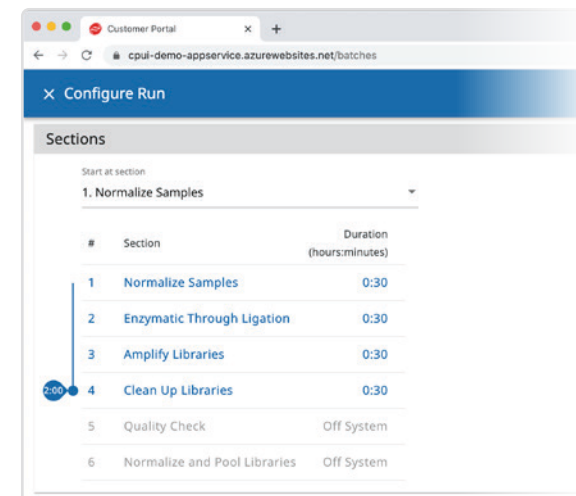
Customer Portal × +

cpui-demo-appservice.azurewebsites.net/batches

× Configure Run

Sections

Start at section
1. Normalize Samples

| # | Section | Duration (hours:minutes) |
|---|---|---|
| 1 | Normalize Samples | 0:30 |
| 2 | Enzymatic Through Ligation | 0:30 |
| 3 | Amplify Libraries | 0:30 |
| 4 | Clean Up Libraries | 0:30 |
| 5 | Quality Check | Off System |
| 6 | Normalize and Pool Libraries | Off System |

2:00